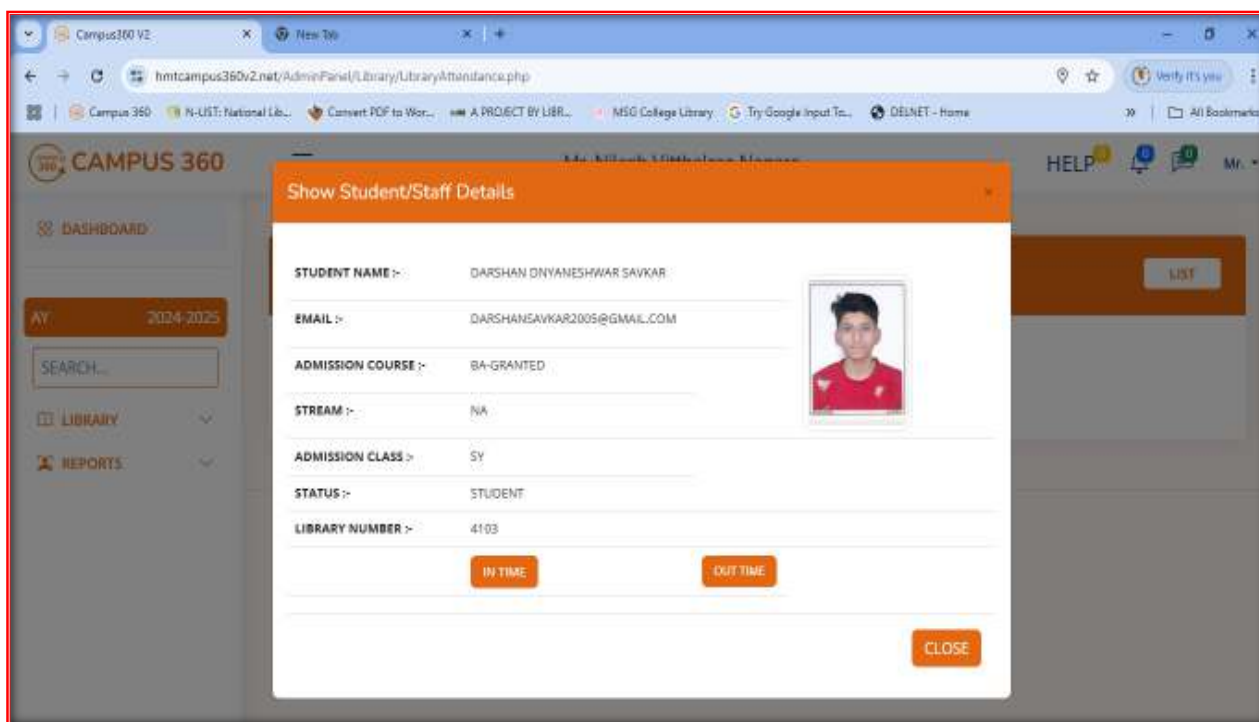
Campus360 V2 × New Tab × +

hmtcampus360v2.net/AdminPanel/Library/LibraryAttendance.php

Verify it's you

Campus 360 | N-LIST: National Lib... | Convert PDF to Wor... | A PROJECT BY LIBR... | MSG College Library | Try Google Input To... | DELNET - Home | » | All Bookmarks

CAMPUS 360

Mr. Nilesh Vitthalrao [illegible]

HELP 0 0 Mr.

DASHBOARD

AY 2024-2025

SEARCH...

LIBRARY

REPORTS

LIST

Show Student/Staff Details ×

STUDENT NAME :- DARSHAN DNYANESHWAR SAVKAR

EMAIL :- DARSHANSAVKAR2005@GMAIL.COM

ADMISSION COURSE :- BA-GRANTED

STREAM :- NA

ADMISSION CLASS :- SY

STATUS :- STUDENT

LIBRARY NUMBER :- 4103

IN TIME

OUT TIME

CLOSE